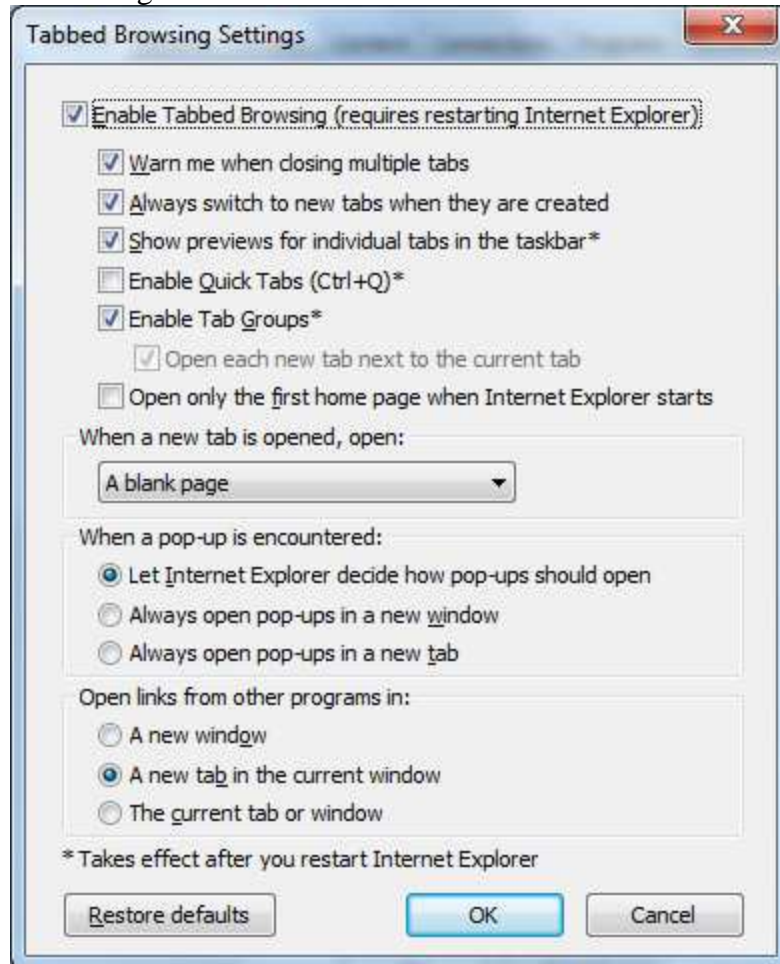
Tabbed Browsing Settings

Enable Tabbed Browsing (requires restarting Internet Explorer)

Warn me when closing multiple tabs

Always switch to new tabs when they are created

Show previews for individual tabs in the taskbar*

Enable Quick Tabs (Ctrl+Q)*

Enable Tab Groups*

Open each new tab next to the current tab

Open only the first home page when Internet Explorer starts

When a new tab is opened, open:

A blank page

When a pop-up is encountered:

Let Internet Explorer decide how pop-ups should open

Always open pop-ups in a new window

Always open pop-ups in a new tab

Open links from other programs in:

A new window

A new tab in the current window

The current tab or window

* Takes effect after you restart Internet Explorer

Restore defaults

OK

Cancel